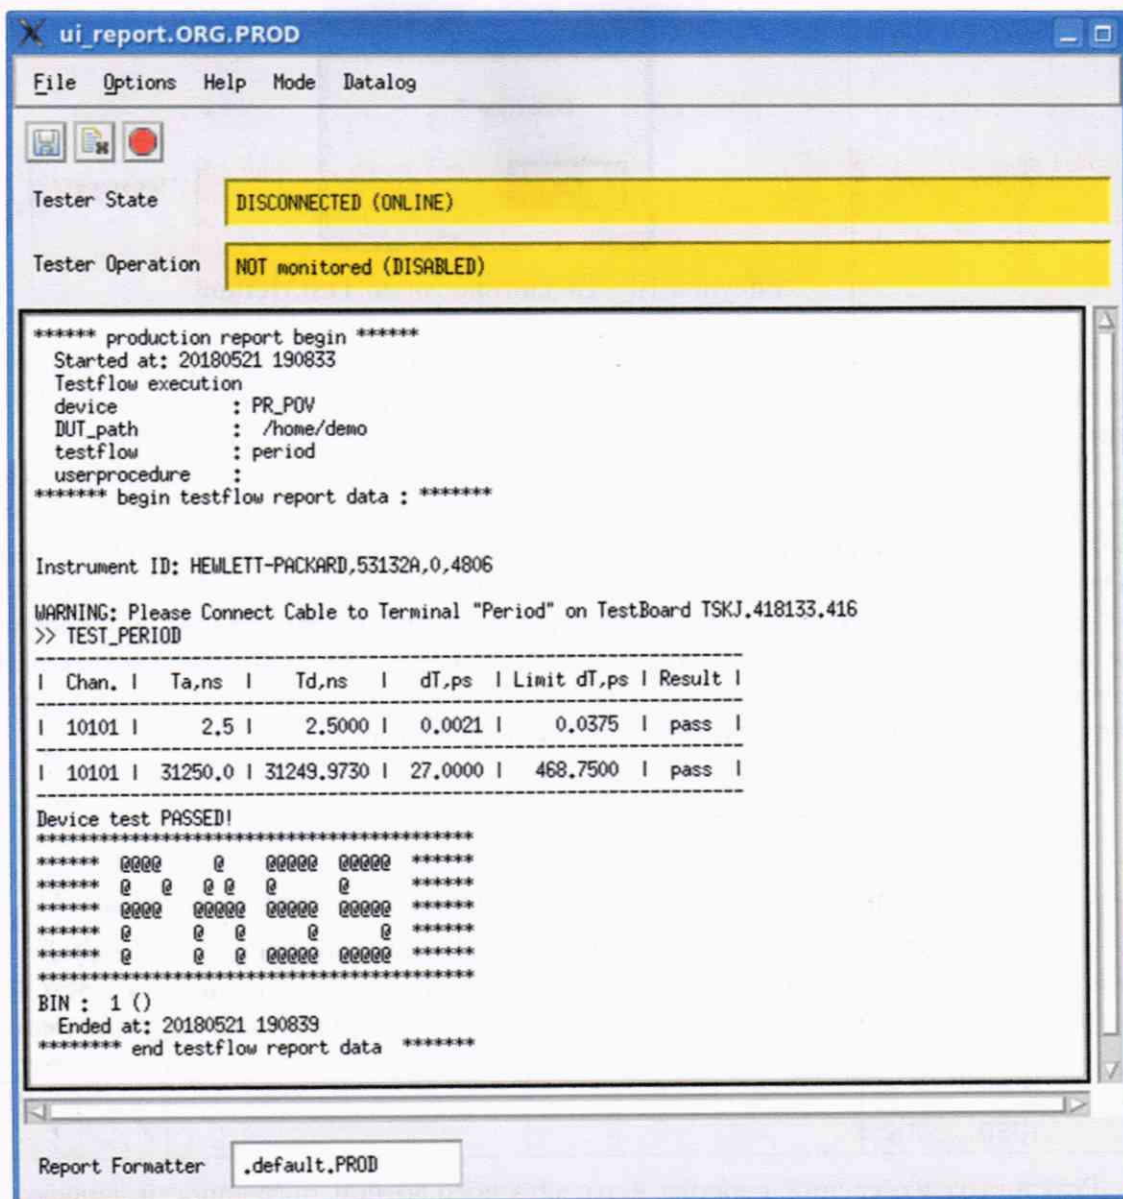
ui_report.ORG.PROD

File Options Help Mode Datalog

Tester State DISCONNECTED (ONLINE)

Tester Operation NOT monitored (DISABLED)

****** production report begin ******
Started at: 20180521 190833
Testflow execution
device : PR_POV
DUT_path : /home/demo
testflow : period
userprocedure :
******* begin testflow report data : *******

Instrument ID: HEWLETT-PACKARD,53132A,0,4806

WARNING: Please Connect Cable to Terminal "Period" on TestBoard TSKJ.418133.416
>> TEST_PERIOD

| Chan. | Ta,ns | Td,ns | dT,ps | Limit dT,ps | Result |
|---|---|---|---|---|---|
| 10101 | 2.5 | 2.5000 | 0.0021 | 0.0375 | pass |
| 10101 | 31250.0 | 31249.9730 | 27.0000 | 468.7500 | pass |

Device test PASSED!
*******************************************
****** @@@@ @ @@@@@ @@@@@ ******
****** @ @ @ @ @ @ ******
****** @@@@ @@@@@ @@@@@ @@@@@ ******
****** @ @ @ @ @ ******
****** @ @ @ @@@@@ @@@@@ ******
*******************************************
BIN : 1 ()
Ended at: 20180521 190839
******** end testflow report data *******

Report Formatter .default.PROD